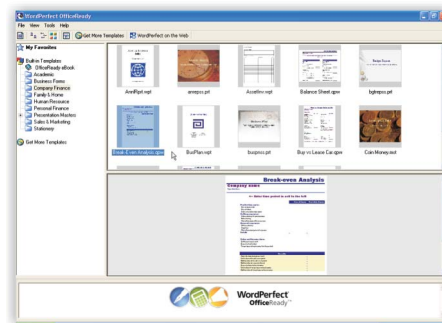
WordPerfect OfficeReady

File View Tools Help

Get More Templates

WordPerfect on the Web

My Favorites

Built-in Templates

OfficeReady eBook

Academic

Business Forms

Company Finance

Family & Home

Human Resource

Personal Finance

Presentation Masters

Sales & Marketing

Stationery

Get More Templates

AnnRpt.wpt

annrpos.pt

Assetinv.wpt

Balance Sheet.qpw

bgbrepos.pt

Break-Even Analysis.qpw

BusPlan.wpt

busprez.pt

Buy vs Lease Car.qpw

Coin Money.wpt

Break-even Analysis

Company name

WordPerfect

OfficeReady